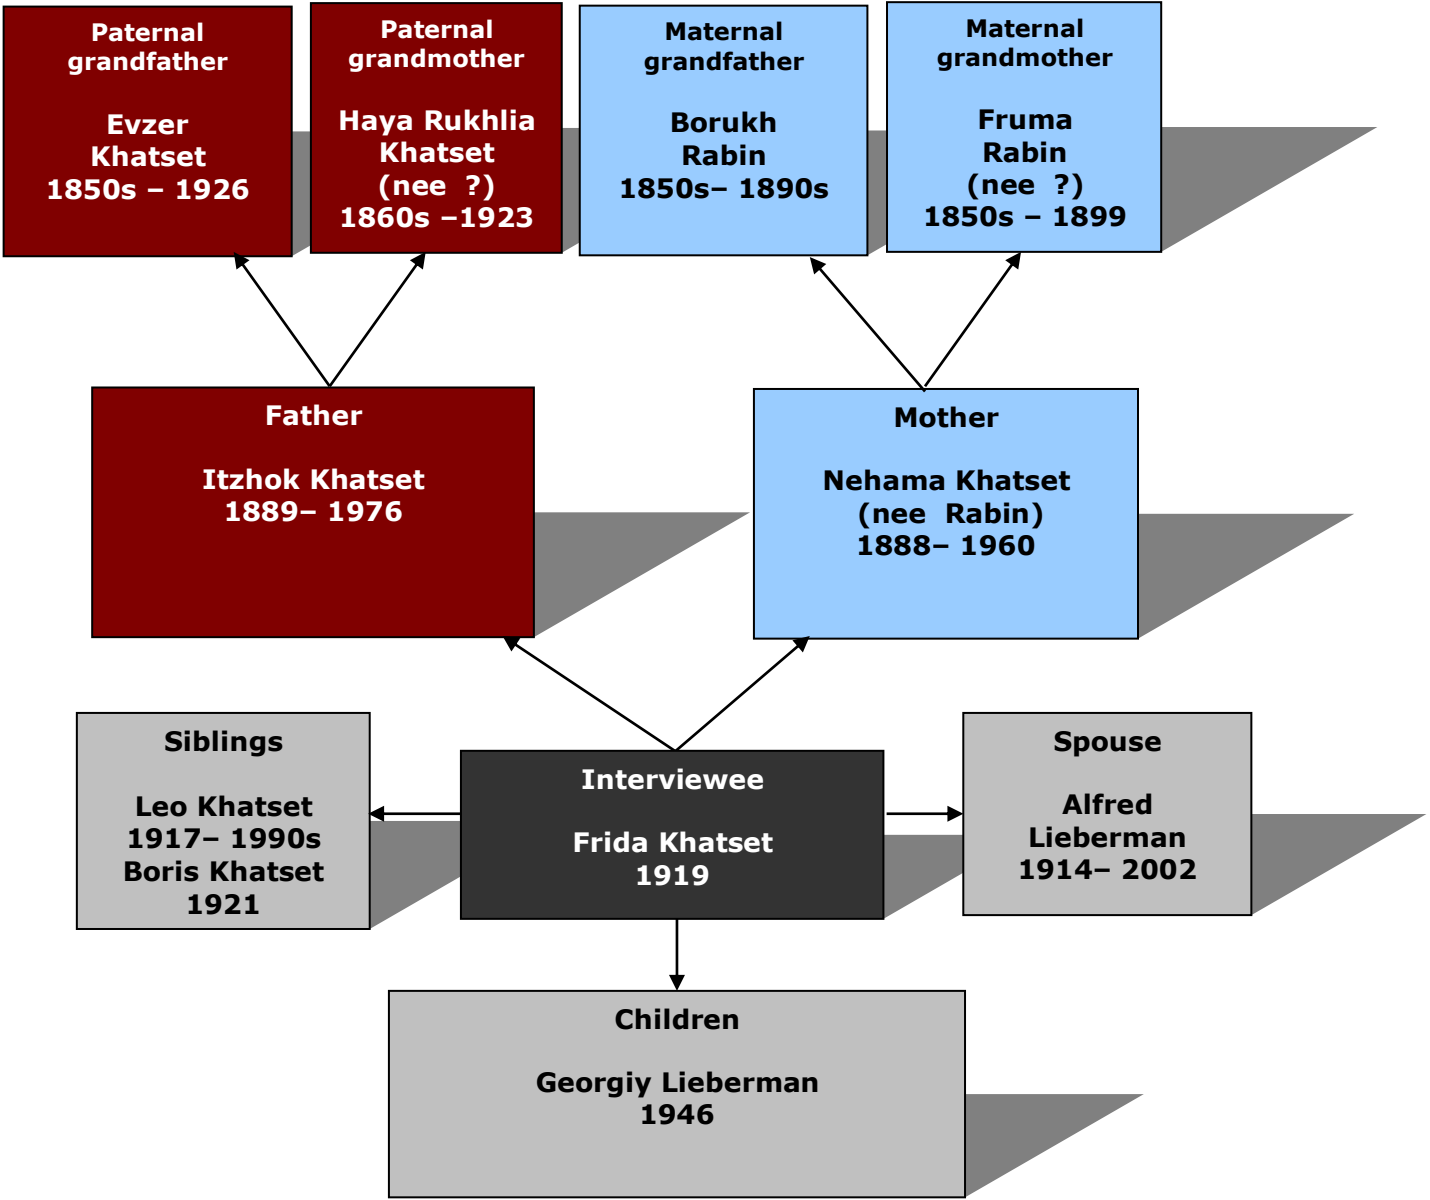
Paternal grandfather

Evzer Khatset
1850s – 1926

Paternal grandmother

Haya Rukhlia Khatset
(nee ?)
1860s –1923

Maternal grandfather

Borukh Rabin
1850s– 1890s

Maternal grandmother

Fruma Rabin
(nee ?)
1850s – 1899

Father

Itzhok Khatset
1889– 1976

Mother

Nehama Khatset
(nee Rabin)
1888– 1960

Siblings

Leo Khatset
1917– 1990s
Boris Khatset
1921

Interviewee

Frida Khatset
1919

Spouse

Alfred Lieberman
1914– 2002

Children

Georgiy Lieberman
1946